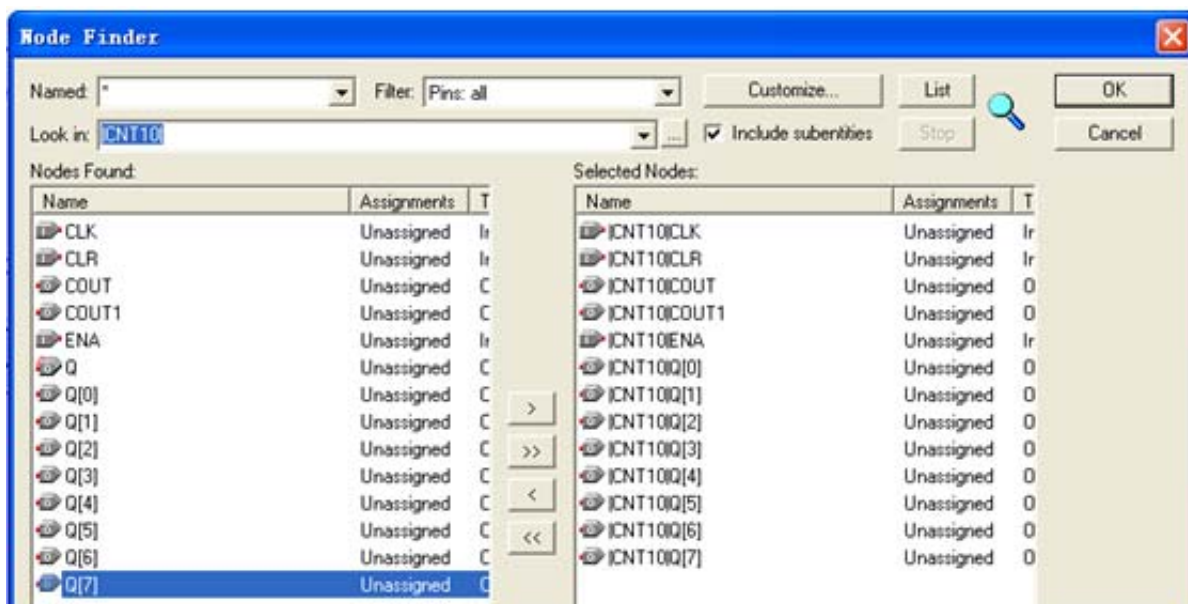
Node Finder

Named: * Filter: Pins: all Customize... List OK

Look in: |CNT10| ... Include subentities Stop Cancel

Nodes Found:

| Name | Assignments | T |
|---|---|---|
| CLK | Unassigned | I |
| CLR | Unassigned | I |
| COUT | Unassigned | C |
| COUT1 | Unassigned | C |
| ENA | Unassigned | I |
| Q | Unassigned | C |
| Q[0] | Unassigned | C |
| Q[1] | Unassigned | C |
| Q[2] | Unassigned | C |
| Q[3] | Unassigned | C |
| Q[4] | Unassigned | C |
| Q[5] | Unassigned | C |
| Q[6] | Unassigned | C |
| Q[7] | Unassigned | C |

> >> < <<

Selected Nodes:

| Name | Assignments | T |
|---|---|---|
| \|CNT10\|CLK | Unassigned | Ir |
| \|CNT10\|CLR | Unassigned | Ir |
| \|CNT10\|COUT | Unassigned | O |
| \|CNT10\|COUT1 | Unassigned | O |
| \|CNT10\|ENA | Unassigned | Ir |
| \|CNT10\|Q[0] | Unassigned | O |
| \|CNT10\|Q[1] | Unassigned | O |
| \|CNT10\|Q[2] | Unassigned | O |
| \|CNT10\|Q[3] | Unassigned | O |
| \|CNT10\|Q[4] | Unassigned | O |
| \|CNT10\|Q[5] | Unassigned | O |
| \|CNT10\|Q[6] | Unassigned | O |
| \|CNT10\|Q[7] | Unassigned | O |